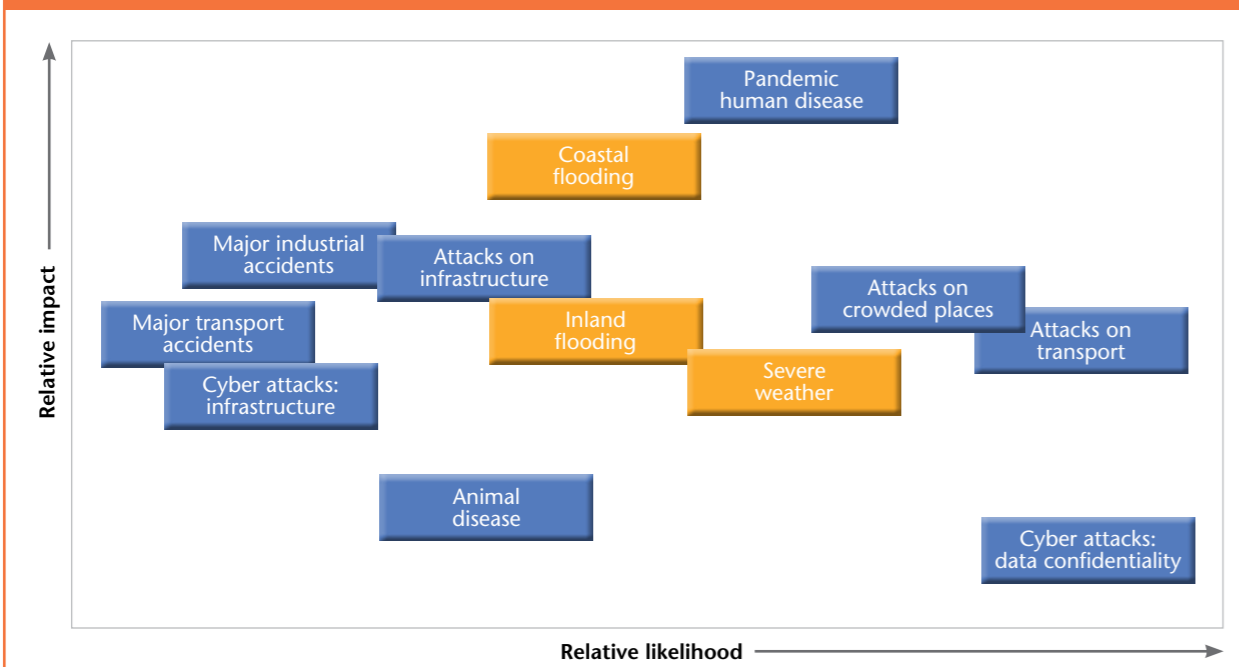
Pandemic human disease

Coastal flooding

Major industrial accidents

Attacks on infrastructure

Attacks on crowded places

Major transport accidents

Inland flooding

Attacks on transport

Cyber attacks: infrastructure

Severe weather

Animal disease

Cyber attacks: data confidentiality

Relative impact

Relative likelihood